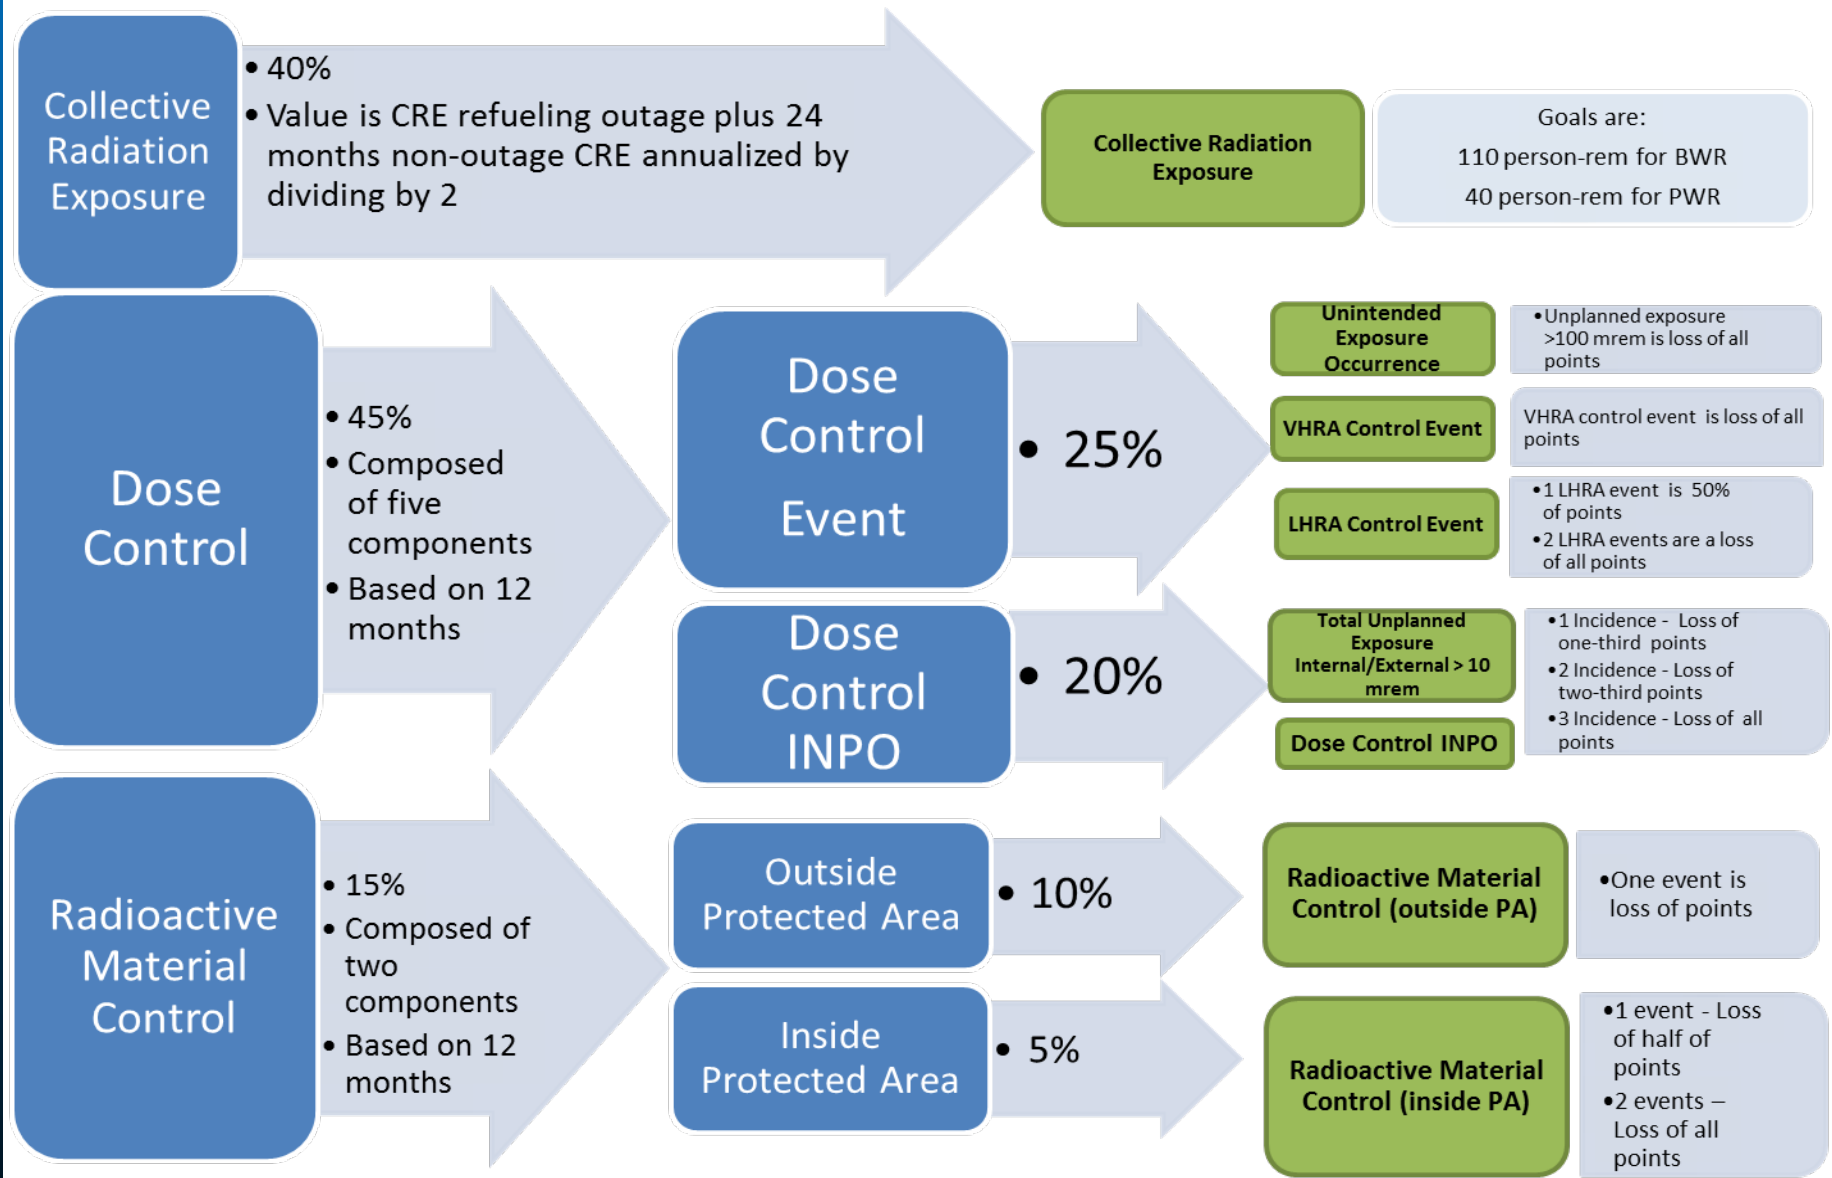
Collective Radiation Exposure

• 40%
• Value is CRE refueling outage plus 24 months non-outage CRE annualized by dividing by 2

Collective Radiation Exposure

Goals are:
110 person-rem for BWR
40 person-rem for PWR

Dose Control

• 45%
• Composed of five components
• Based on 12 months

Dose Control Event

• 25%

Unintended Exposure Occurrence

• Unplanned exposure >100 mrem is loss of all points

VHRA Control Event

VHRA control event is loss of all points

LHRA Control Event

• 1 LHRA event is 50% of points
• 2 LHRA events are a loss of all points

Dose Control INPO

• 20%

Total Unplanned Exposure Internal/External > 10 mrem

Dose Control INPO

• 1 Incidence - Loss of one-third points
• 2 Incidence - Loss of two-third points
• 3 Incidence - Loss of all points

Radioactive Material Control

• 15%
• Composed of two components
• Based on 12 months

Outside Protected Area

• 10%

Radioactive Material Control (outside PA)

• One event is loss of points

Inside Protected Area

• 5%

Radioactive Material Control (inside PA)

• 1 event - Loss of half of points
• 2 events – Loss of all points